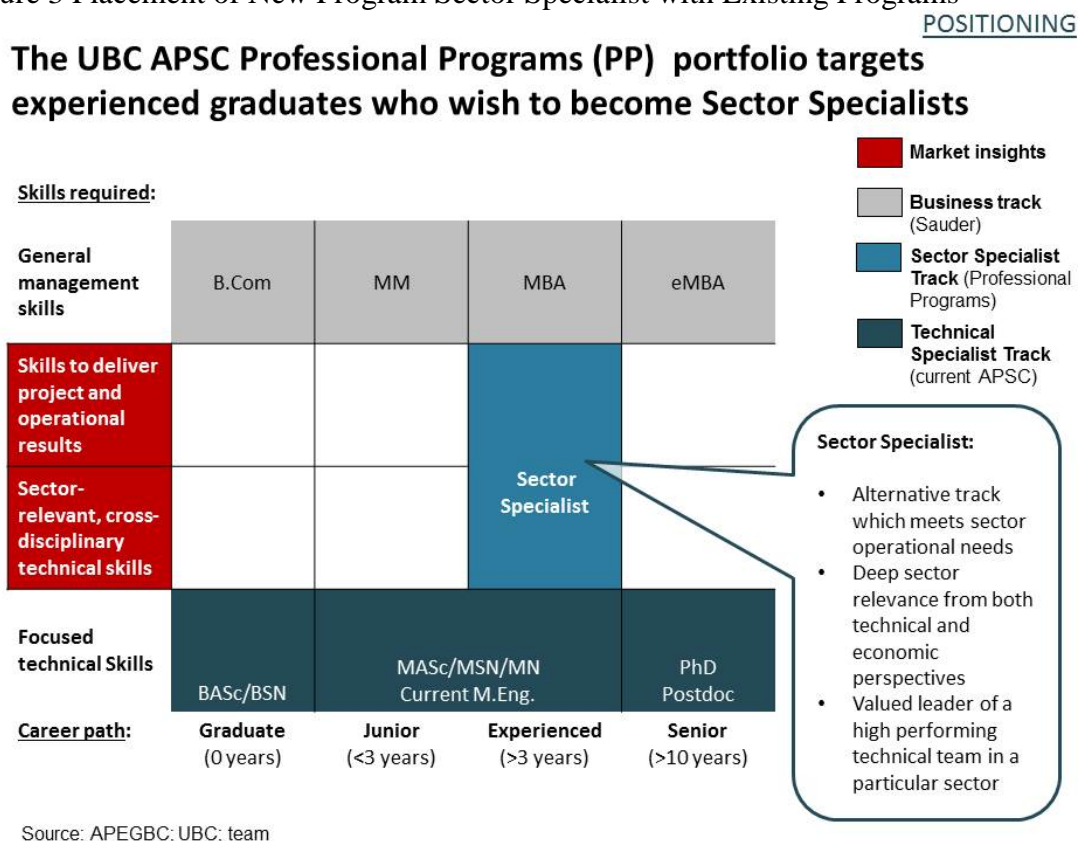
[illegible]re 3 Placement of New Program Sector Specialist with Existing Programs

POSITIONING

The UBC APSC Professional Programs (PP) portfolio targets experienced graduates who wish to become Sector Specialists

Market insights

Business track (Sauder)

Sector Specialist Track (Professional Programs)

Technical Specialist Track (current APSC)

Skills required:

| | | | | |
|---|---|---|---|---|
| General management skills | B.Com | MM | MBA | eMBA |
| Skills to deliver project and operational results | | | Sector Specialist | |
| Sector-relevant, cross-disciplinary technical skills | | | | |
| Focused technical Skills | BASc/BSN | MASc/MSN/MN Current M.Eng. | | PhD Postdoc |
| Career path: | Graduate (0 years) | Junior (<3 years) | Experienced (>3 years) | Senior (>10 years) |

Sector Specialist:

- Alternative track which meets sector operational needs
- Deep sector relevance from both technical and economic perspectives
- Valued leader of a high performing technical team in a particular sector

Source: APEGBC; UBC; team